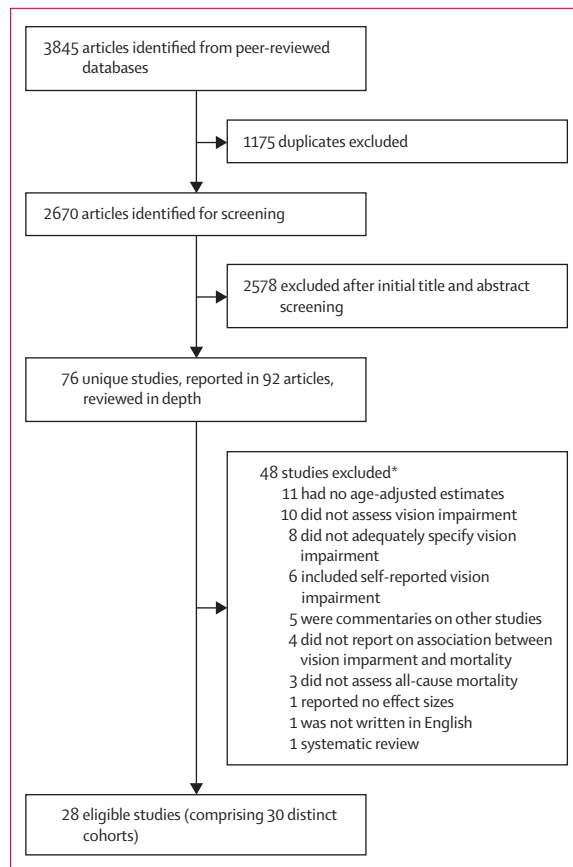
3845 articles identified from peer-reviewed databases

1175 duplicates excluded

2670 articles identified for screening

2578 excluded after initial title and abstract screening

76 unique studies, reported in 92 articles, reviewed in depth

48 studies excluded*
11 had no age-adjusted estimates
10 did not assess vision impairment
8 did not adequately specify vision impairment
6 included self-reported vision impairment
5 were commentaries on other studies
4 did not report on association between vision imparment and mortality
3 did not assess all-cause mortality
1 reported no effect sizes
1 was not written in English
1 systematic review

28 eligible studies (comprising 30 distinct cohorts)